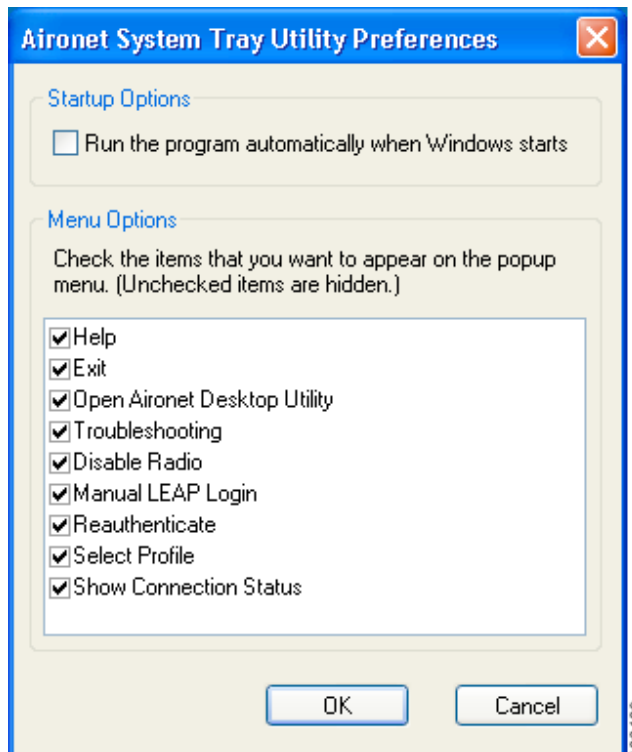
Aironet System Tray Utility Preferences

Startup Options

Run the program automatically when Windows starts

Menu Options

Check the items that you want to appear on the popup menu. (Unchecked items are hidden.)

Help
Exit
Open Aironet Desktop Utility
Troubleshooting
Disable Radio
Manual LEAP Login
Reauthenticate
Select Profile
Show Connection Status

OK
Cancel